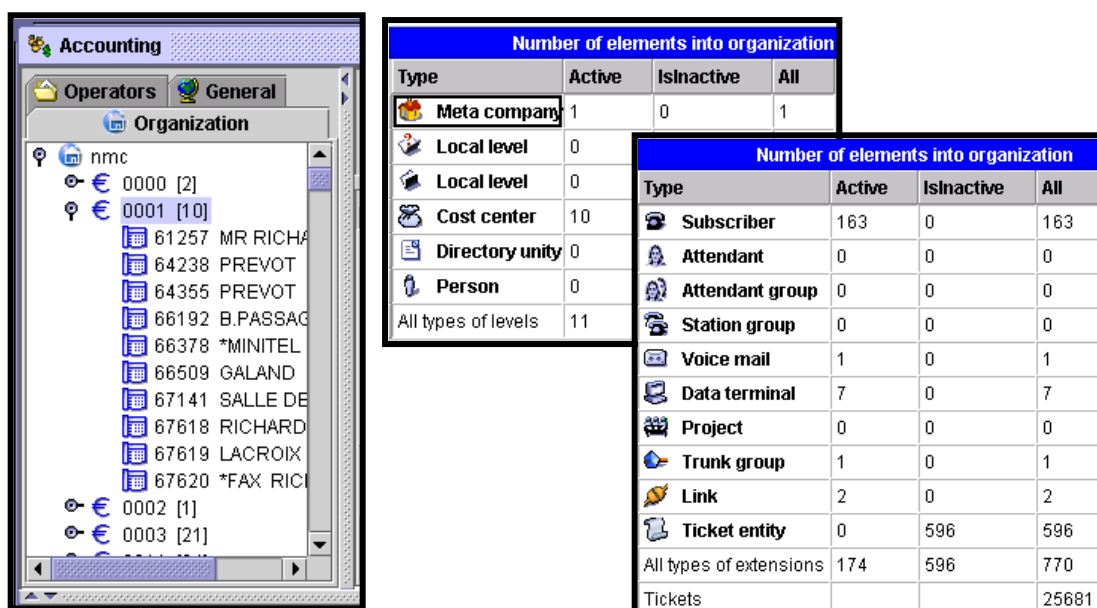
Accounting

Operators | General

Organization

nmc
0000 [2]
0001 [10]
61257 MR RICHA
64238 PREVOT
64355 PREVOT
66192 B.PASSAG
66378 *MINITEL
66509 GALAND
67141 SALLE DE
67618 RICHARD
67619 LACROIX
67620 *FAX RIC
0002 [1]
0003 [21]

Number of elements into organization

| Type | Active | IsInactive | All |
|---|---|---|---|
| Meta company | 1 | 0 | 1 |
| Local level | 0 | | |
| Local level | 0 | | |
| Cost center | 10 | | |
| Directory unity | 0 | | |
| Person | 0 | | |
| All types of levels | 11 | | |

Number of elements into organization

| Type | Active | IsInactive | All |
|---|---|---|---|
| Subscriber | 163 | 0 | 163 |
| Attendant | 0 | 0 | 0 |
| Attendant group | 0 | 0 | 0 |
| Station group | 0 | 0 | 0 |
| Voice mail | 1 | 0 | 1 |
| Data terminal | 7 | 0 | 7 |
| Project | 0 | 0 | 0 |
| Trunk group | 1 | 0 | 1 |
| Link | 2 | 0 | 2 |
| Ticket entity | 0 | 596 | 596 |
| All types of extensions | 174 | 596 | 770 |
| Tickets | | | 25681 |